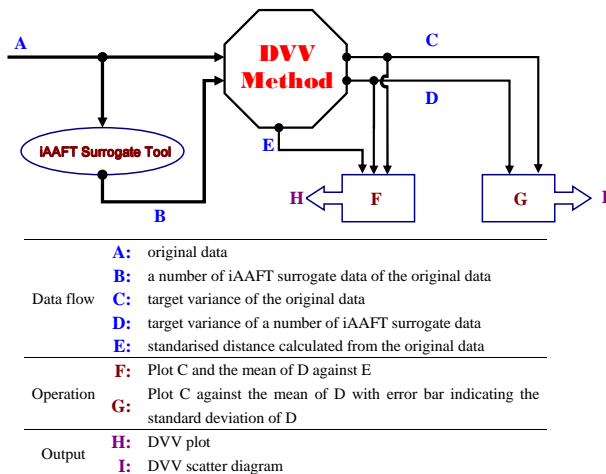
A

DVV Method

C

D

iAAFT Surrogate Tool

E

B

H

F

G

I

| | | |
|---|---|---|
| Data flow | A: | original data |
| | B: | a number of iAAFT surrogate data of the original data |
| | C: | target variance of the original data |
| | D: | target variance of a number of iAAFT surrogate data |
| | E: | standarised distance calculated from the original data |
| Operation | F: | Plot C and the mean of D against E |
| | G: | Plot C against the mean of D with error bar indicating the standard deviation of D |
| Output | H: | DVV plot |
| | I: | DVV scatter diagram |